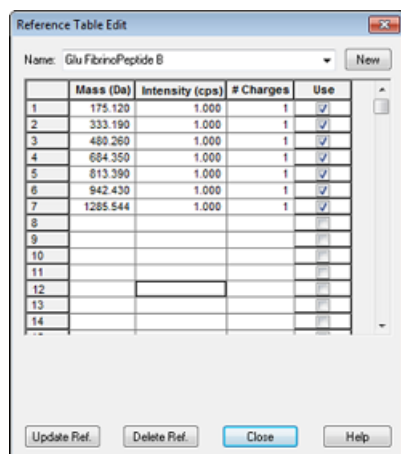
Reference Table Edit

Name: Glu FibrinoPeptide B

New

| | Mass (Da) | Intensity (cps) | # Charges | Use |
|---|---|---|---|---|
| 1 | 175.120 | 1.000 | 1 | ✓ |
| 2 | 333.190 | 1.000 | 1 | ✓ |
| 3 | 480.260 | 1.000 | 1 | ✓ |
| 4 | 684.350 | 1.000 | 1 | ✓ |
| 5 | 813.390 | 1.000 | 1 | ✓ |
| 6 | 942.430 | 1.000 | 1 | ✓ |
| 7 | 1285.544 | 1.000 | 1 | ✓ |
| 8 | | | | |
| 9 | | | | |
| 10 | | | | |
| 11 | | | | |
| 12 | | | | |
| 13 | | | | |
| 14 | | | | |

Update Ref. Delete Ref. Close Help